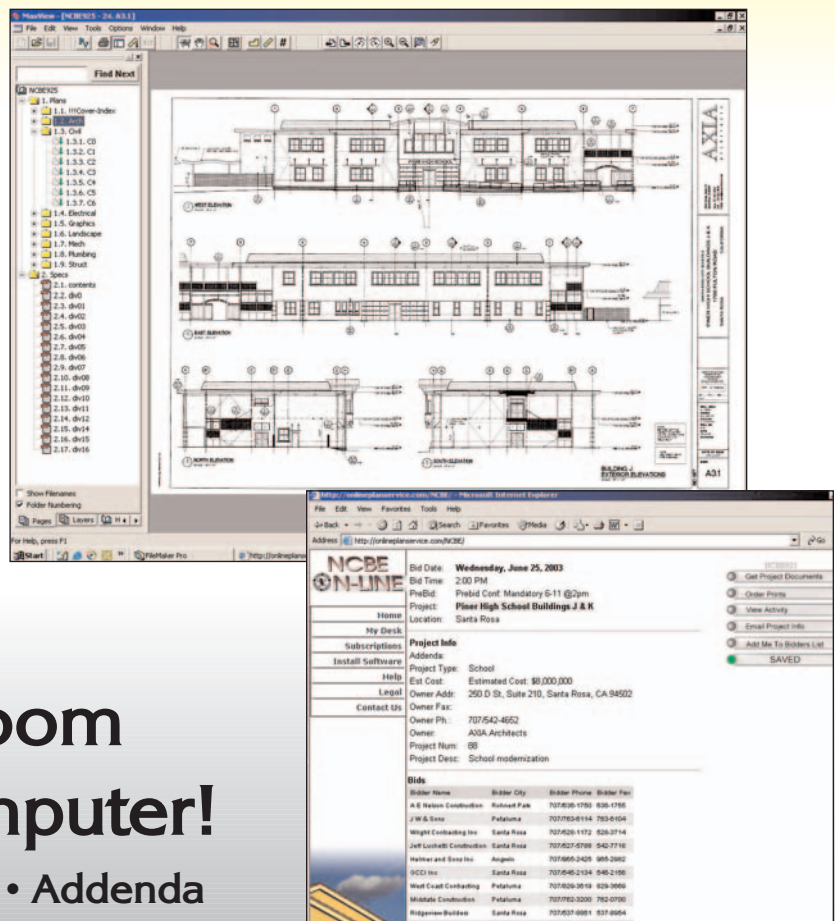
MaxView - [NCBE925 - 2.4. A3.1]
File Edit View Tools Options Window Help

Find Next

NCBE925
1. Plans
1.1. !!!Cover-Index
1.2. Arch
1.3. Civil
1.3.1. C0
1.3.2. C1
1.3.3. C2
1.3.4. C3
1.3.5. C4
1.3.6. C5
1.3.7. C6
1.4. Electrical
1.5. Graphics
1.6. Landscape
1.7. Mech
1.8. Plumbing
1.9. Struct
2. Specs
2.1. contents
2.2. div0
2.3. div01
2.4. div02
2.5. div03
2.6. div04
2.7. div05
2.8. div06
2.9. div07
2.10. div08
2.11. div09
2.12. div10
2.13. div11
2.14. div12
2.15. div14
2.16. div15
2.17. div16

Show Filenames
Folder Numbering
Pages Layers

For Help, press F1
Start FileMaker Pro http://onlineplan

AXIA

WEST ELEVATION
EAST ELEVATION
NORTH ELEVATION
SOUTH ELEVATION
BUILDING J EXTERIOR ELEVATIONS
A31

http://onlineplanservice.com/NCBE/ - Microsoft Internet Explorer
File Edit View Favorites Tools Help
Back Search Favorites Media
Address http://onlineplanservice.com/NCBE/ Go

NCBE ON-LINE

Home
My Desk
Subscriptions
Install Software
Help
Legal
Contact Us

Bid Date: Wednesday, June 25, 2003
Bid Time: 2:00 PM
PreBid: Prebid Conf. Mandatory 6-11 @2pm
Project: Piner High School Buildings J & K
Location: Santa Rosa

Project Info
Addenda:
Project Type: School
Est Cost: Estimated Cost: $8,000,000
Owner Addr: 250 D St, Suite 210, Santa Rosa, CA 94502
Owner Fax:
Owner Ph.: 707/542-4652
Owner: AXIA Architects
Project Num: 88
Project Desc: School modernization

Get Project Documents
Order Prints
View Activity
Email Project Info
Add Me To Bidders List
SAVED

Bids
| Bidder Name | Bidder City | Bidder Phone | Bidder Fax |
|---|---|---|---|
| A E Nelson Construction | Rohnert Park | 707/636-1760 | 636-1755 |
| J W & Sons | Petaluma | 707/763-6114 | 763-6104 |
| Wright Contracting Inc | Santa Rosa | 707/528-1172 | 528-3714 |
| Jeff Luchetti Construction | Santa Rosa | 707/527-5799 | 542-7716 |
| Helmer and Sons Inc | Angels | 707/665-2426 | 955-2982 |
| GCCI Inc | Santa Rosa | 707/545-2134 | 545-2156 |
| West Coast Contracting | Petaluma | 707/829-3619 | 829-3669 |
| Midstate Construction | Petaluma | 707/762-3200 | 762-0700 |
| Ridgeview Builders | Santa Rosa | 707/537-8951 | 537-8954 |

oom
nputer!
• Addenda